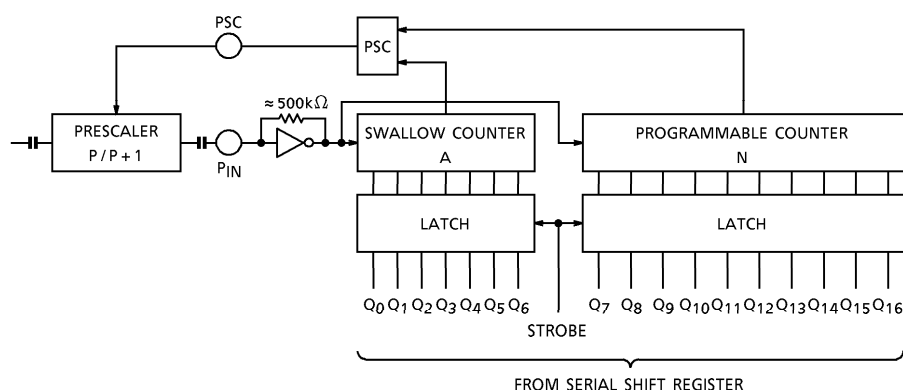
PSC

PSC

$\approx 500k\Omega$

PRESCALER

P / P + 1

$P_{IN}$

SWALLOW COUNTER

A

PROGRAMMABLE COUNTER

N

LATCH

LATCH

$Q_0$ $Q_1$ $Q_2$ $Q_3$ $Q_4$ $Q_5$ $Q_6$

STROBE

$Q_7$ $Q_8$ $Q_9$ $Q_{10}$ $Q_{11}$ $Q_{12}$ $Q_{13}$ $Q_{14}$ $Q_{15}$ $Q_{16}$

FROM SERIAL SHIFT REGISTER